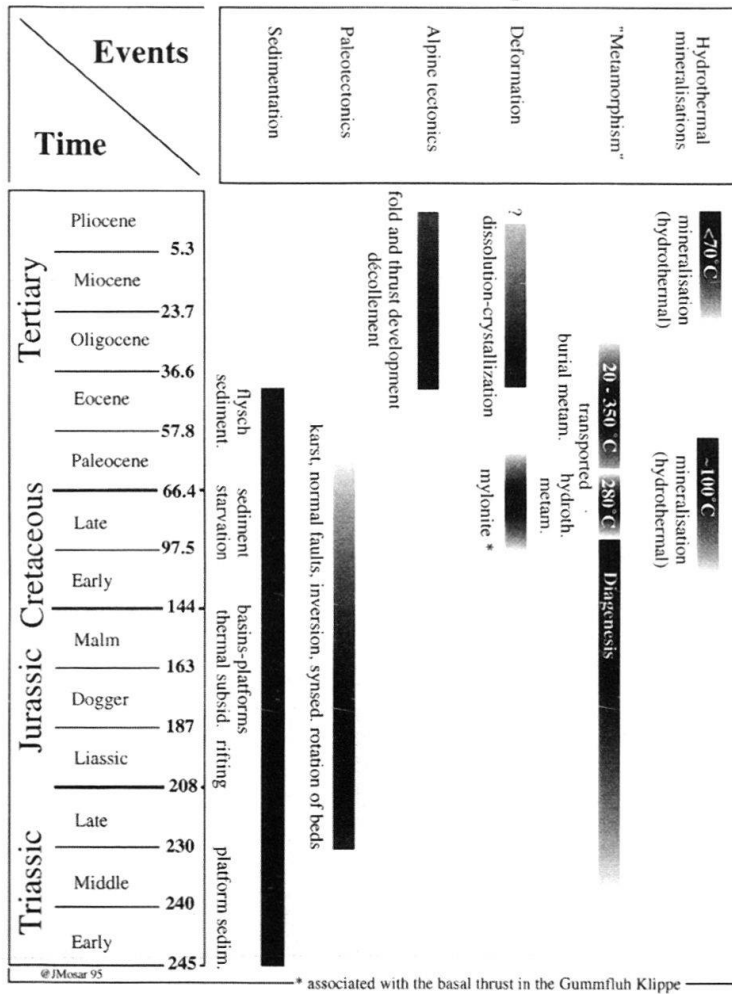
Events

Time

Sedimentation

Paleotectonics

Alpine tectonics

Deformation

"Metamorphism"

Hydrothermal mineralisations

Tertiary

Pliocene

5.3

Miocene

23.7

Oligocene

36.6

Eocene

57.8

Paleocene

66.4

Cretaceous

Late

97.5

Early

144

Jurassic

Malm

163

Dogger

187

Liassic

208

Triassic

Late

230

Middle

240

Early

245

@JMosar 95

fold and thrust development décollement

?

dissolution-crystallization

mylonite *

<70°C

mineralisation (hydrothermal)

20 - 350 °C

transported burial metam.

280°C

hydroth. metam.

~100°C

mineralisation (hydrothermal)

Diagenesis

karst, normal faults, inversion, synsed. rotation of beds

flysch sediment.

sediment starvation

basins-platforms thermal subsid.

rifting

platform sedim.

* associated with the basal thrust in the Gummfluh Klippe